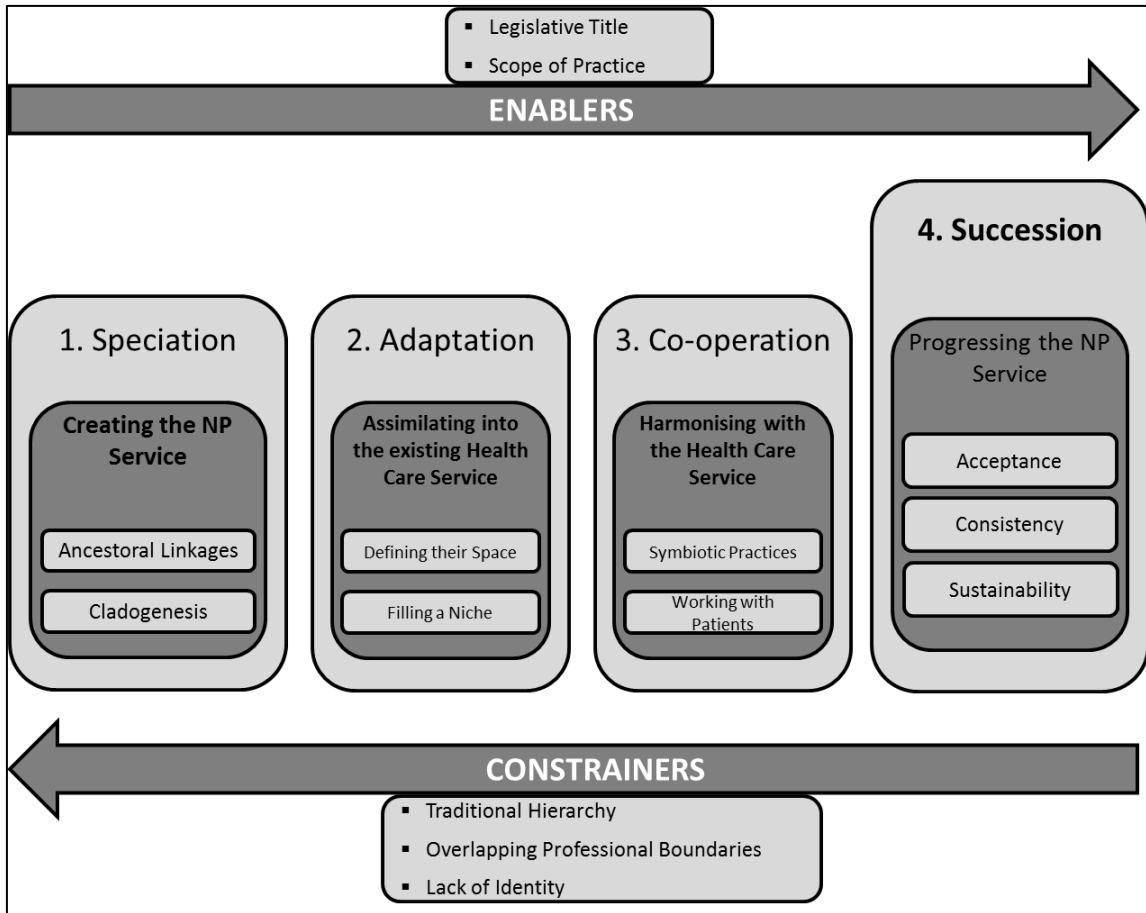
- Legislative Title
- Scope of Practice

ENABLERS

4. Succession

1. Speciation

Creating the NP Service

Ancestoral Linkages

Cladogenesis

2. Adaptation

Assimilating into the existing Health Care Service

Defining their Space

Filling a Niche

3. Co-operation

Harmonising with the Health Care Service

Symbiotic Practices

Working with Patients

Progressing the NP Service

Acceptance

Consistency

Sustainability

CONSTRAINERS

- Traditional Hierarchy
- Overlapping Professional Boundaries
- Lack of Identity